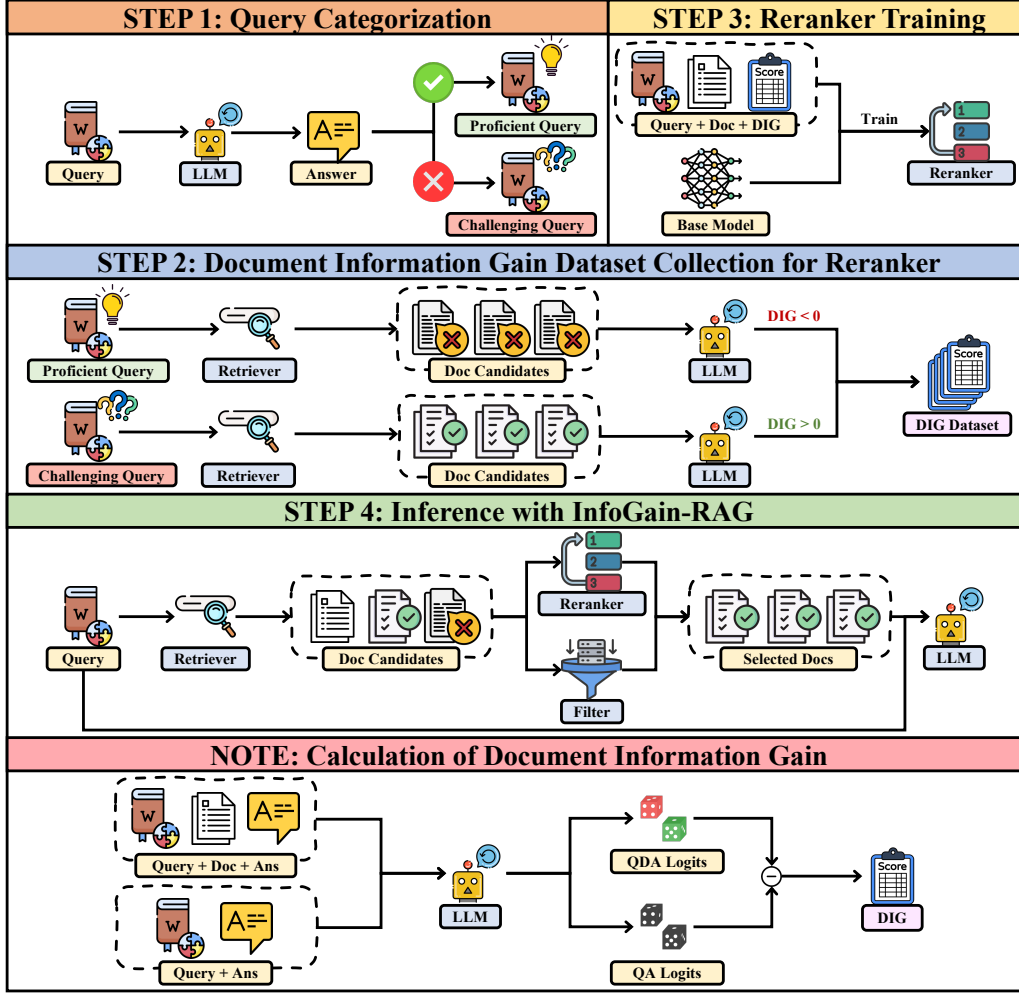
STEP 1: Query Categorization

W

Query

LLM

A=

Answer

Proficient Query

Challenging Query

STEP 3: Reranker Training

Score

Query + Doc + DIG

Train

1
2
3

Reranker

Base Model

STEP 2: Document Information Gain Dataset Collection for Reranker

Proficient Query

Retriever

Doc Candidates

LLM

DIG < 0

Score

DIG Dataset

Challenging Query

Retriever

Doc Candidates

LLM

DIG > 0

STEP 4: Inference with InfoGain-RAG

Query

Retriever

Doc Candidates

1
2
3

Reranker

Filter

Selected Docs

LLM

NOTE: Calculation of Document Information Gain

Query + Doc + Ans

Query + Ans

LLM

QDA Logits

QA Logits

−

Score

DIG